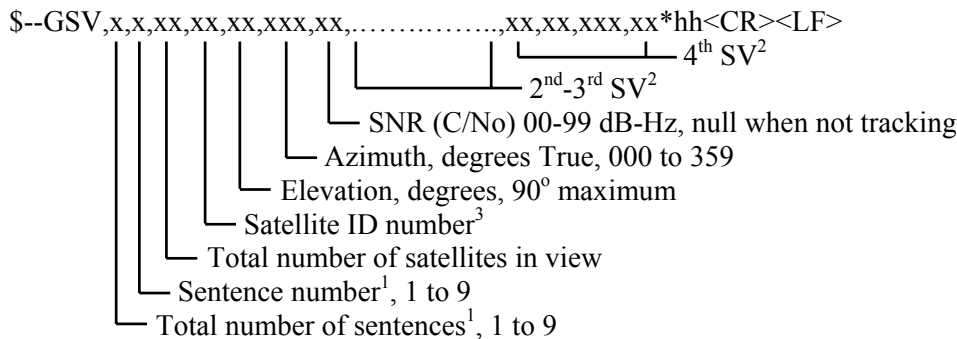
$--GSV,x,x,xx,xx,xx,xxx,xx,……………,xx,xx,xxx,xx*hh<CR><LF>

$4^{th}$ SV$^{2}$

$2^{nd}$-$3^{rd}$ SV$^{2}$

SNR (C/No) 00-99 dB-Hz, null when not tracking

Azimuth, degrees True, 000 to 359

Elevation, degrees, 90$^{o}$ maximum

Satellite ID number$^{3}$

Total number of satellites in view

Sentence number$^{1}$, 1 to 9

Total number of sentences$^{1}$, 1 to 9